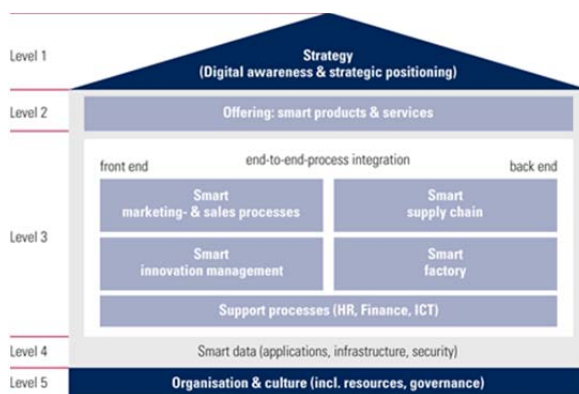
Level 1

Strategy
(Digital awareness & strategic positioning)

Level 2

Offering: smart products & services

Level 3

front end

end-to-end-process integration

back end

Smart
marketing- & sales processes

Smart
supply chain

Smart
innovation management

Smart
factory

Support processes (HR, Finance, ICT)

Level 4

Smart data (applications, infrastructure, security)

Level 5

Organisation & culture (incl. resources, governance)